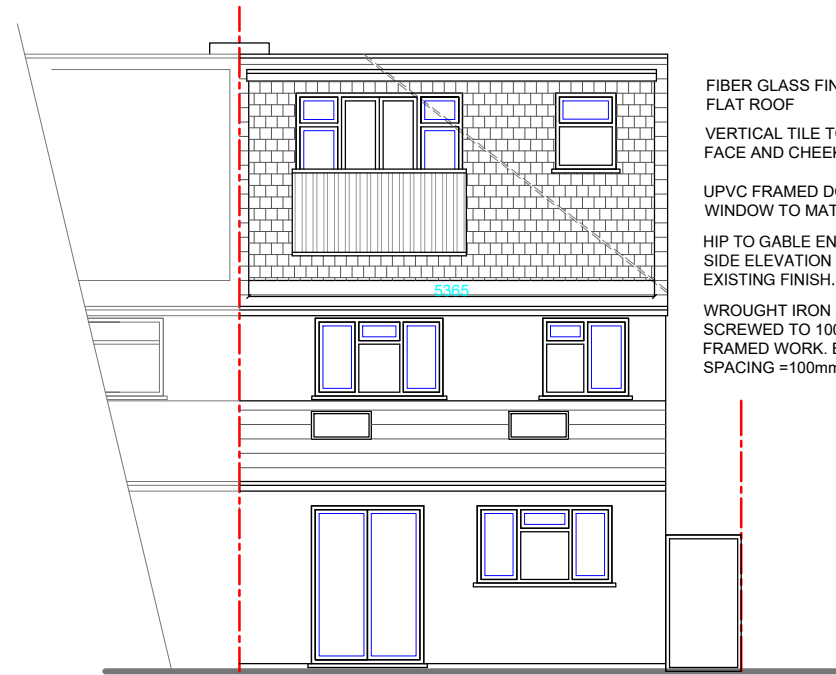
FIBER GLASS FIN
FLAT ROOF

VERTICAL TILE TO
FACE AND CHEEK

UPVC FRAMED DO
WINDOW TO MAT

HIP TO GABLE EN
SIDE ELEVATION
EXISTING FINISH.

WROUGHT IRON
SCREWED TO 100
FRAMED WORK. E
SPACING =100mm

5365